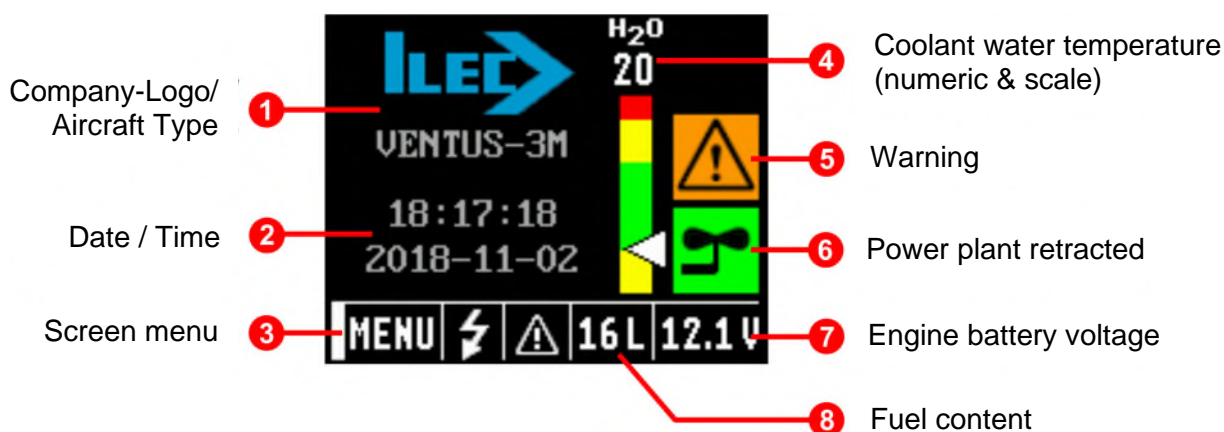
Company-Logo/ Aircraft Type

1

ILEC

VENTUS-3M

$H_2O$

20

4

Coolant water temperature (numeric & scale)

5

Warning

Date / Time

2

18:17:18

2018-11-02

6

Power plant retracted

Screen menu

3

MENU

16 L

12.1 V

7

Engine battery voltage

8

Fuel content